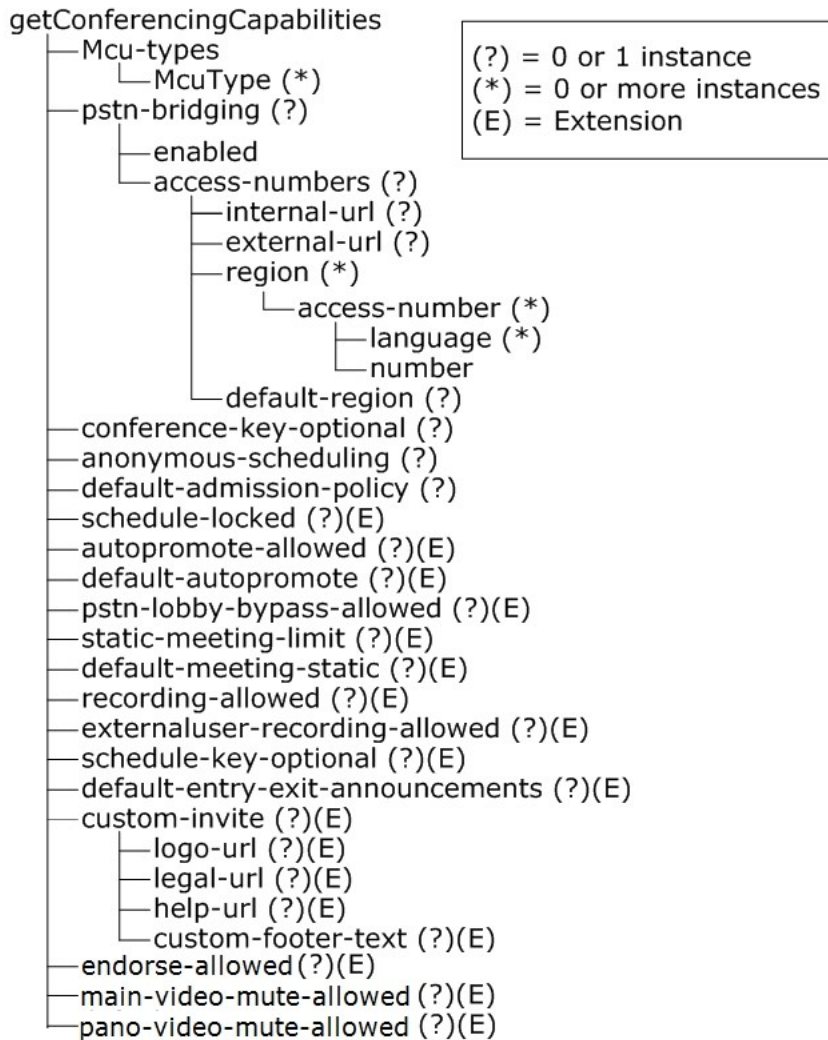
getConferencingCapabilities
Mcu-types
McuType (*)
pstn-bridging (?)
enabled
access-numbers (?)
internal-url (?)
external-url (?)
region (*)
access-number (*)
language (*)
number
default-region (?)
conference-key-optional (?)
anonymous-scheduling (?)
default-admission-policy (?)
schedule-locked (?)(E)
autopromote-allowed (?)(E)
default-autopromote (?)(E)
pstn-lobby-bypass-allowed (?)(E)
static-meeting-limit (?)(E)
default-meeting-static (?)(E)
recording-allowed (?)(E)
externaluser-recording-allowed (?)(E)
schedule-key-optional (?)(E)
default-entry-exit-announcements (?)(E)
custom-invite (?)(E)
logo-url (?)(E)
legal-url (?)(E)
help-url (?)(E)
custom-footer-text (?)(E)
endorse-allowed (?)(E)
main-video-mute-allowed (?)(E)
pano-video-mute-allowed (?)(E)

(?) = 0 or 1 instance
(*) = 0 or more instances
(E) = Extension